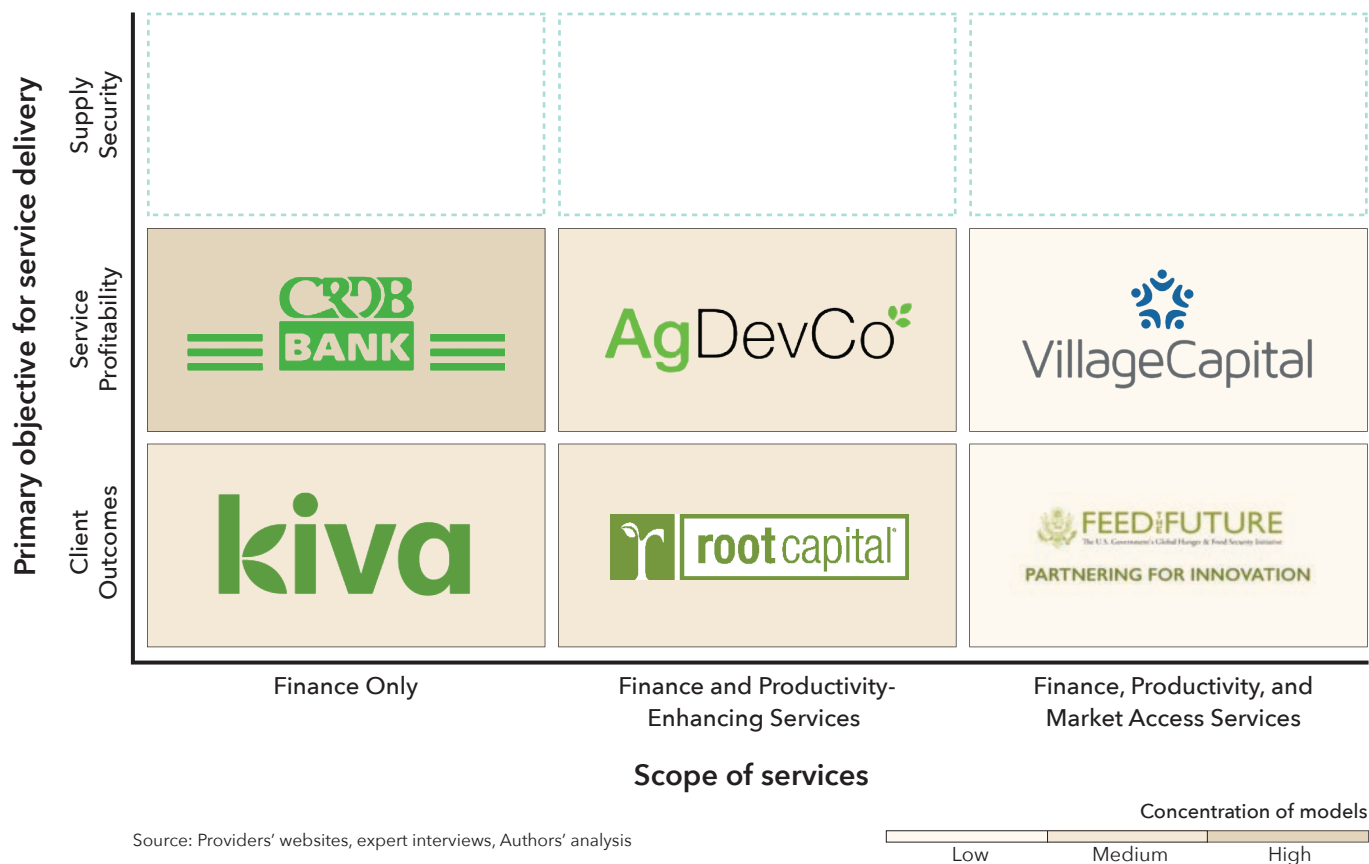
Primary objective for service delivery

Supply Security

Service Profitability

Client Outcomes

CRDB BANK

AgDevCo

VillageCapital

kiva

root capital

FEED THE FUTURE
The U.S. Government's Global Hunger & Food Security Initiative
PARTNERING FOR INNOVATION

Finance Only

Finance and Productivity-Enhancing Services

Finance, Productivity, and Market Access Services

Scope of services

Concentration of models

| Low | Medium | High |
|---|---|---|

Source: Providers' websites, expert interviews, Authors' analysis